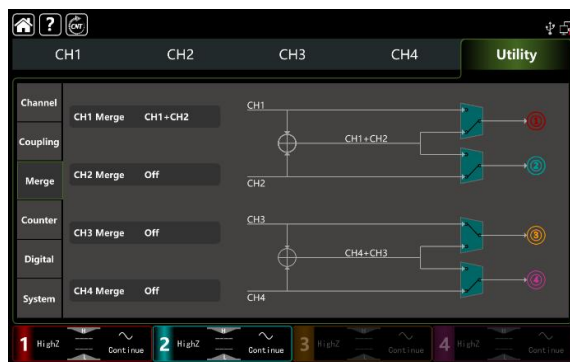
CH1 CH2 CH3 CH4 Utility

Channel
Coupling
Merge
Counter
Digital
System

CH1 Merge CH1+CH2
CH2 Merge Off
CH3 Merge Off
CH4 Merge Off

CH1
CH1+CH2
CH2
CH3
CH4+CH3
CH4

1
2
3
4

1 HighZ Continue
2 HighZ Continue
3 HighZ Continue
4 HighZ Continue